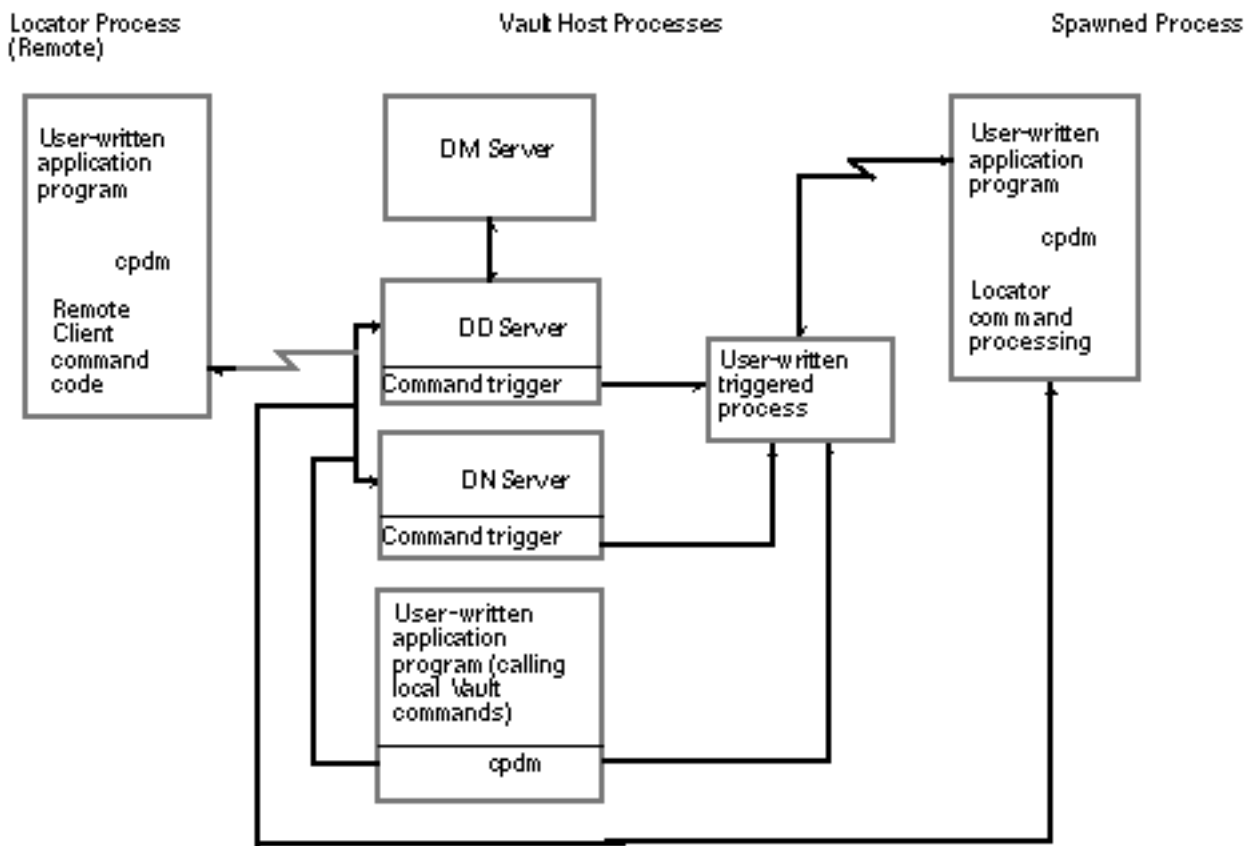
Locator Process (Remote)

Vault Host Processes

Spawned Process

User-written application program

cpdm

Remote Client command code

DM Server

DD Server

Command trigger

DN Server

Command trigger

User-written application program (calling local Vault commands)

cpdm

User-written triggered process

User-written application program

cpdm

Locator command processing